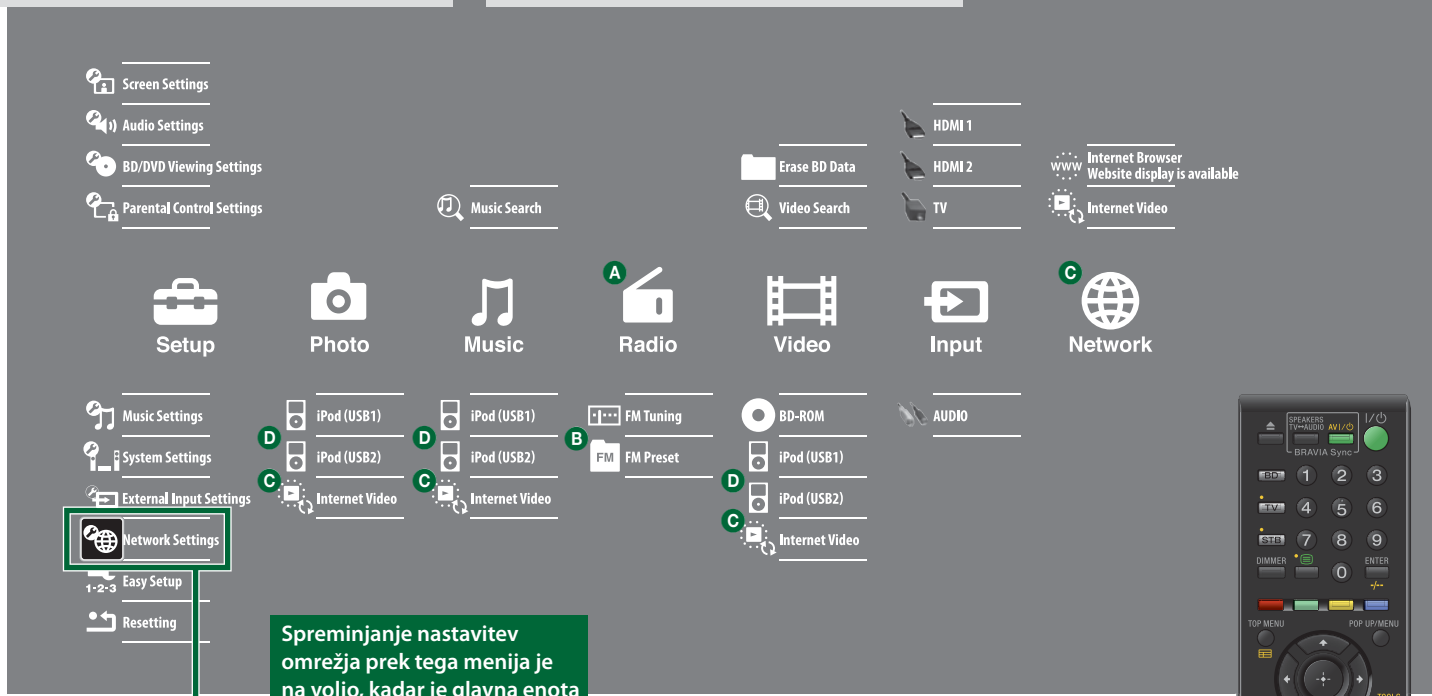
Screen Settings
Audio Settings
BD/DVD Viewing Settings
Parental Control Settings

Music Search

Erase BD Data
Video Search

HDMI 1
HDMI 2
TV

www Internet Browser
Website display is available
Internet Video

A
C

Setup
Photo
Music
Radio
Video
Input
Network

Music Settings
System Settings
External Input Settings
Network Settings
Easy Setup
1-2-3
Resetting

D iPod (USB1)
iPod (USB2)
C Internet Video

D iPod (USB1)
iPod (USB2)
C Internet Video

FM Tuning
B FM FM Preset

BD-ROM
iPod (USB1)
D iPod (USB2)
C Internet Video

AUDIO

Spreminjanje nastavitev omrežja prek tega menija je na voljo, kadar je glavna enota

SPEAKERS TV↔AUDIO
AV I/⏻
I/⏻
BRAVIA Sync
BD 1 2 3
TV 4 5 6
STB 7 8 9
DIMMER
ENTER
0
-/--
TOP MENU
POP UP/MENU